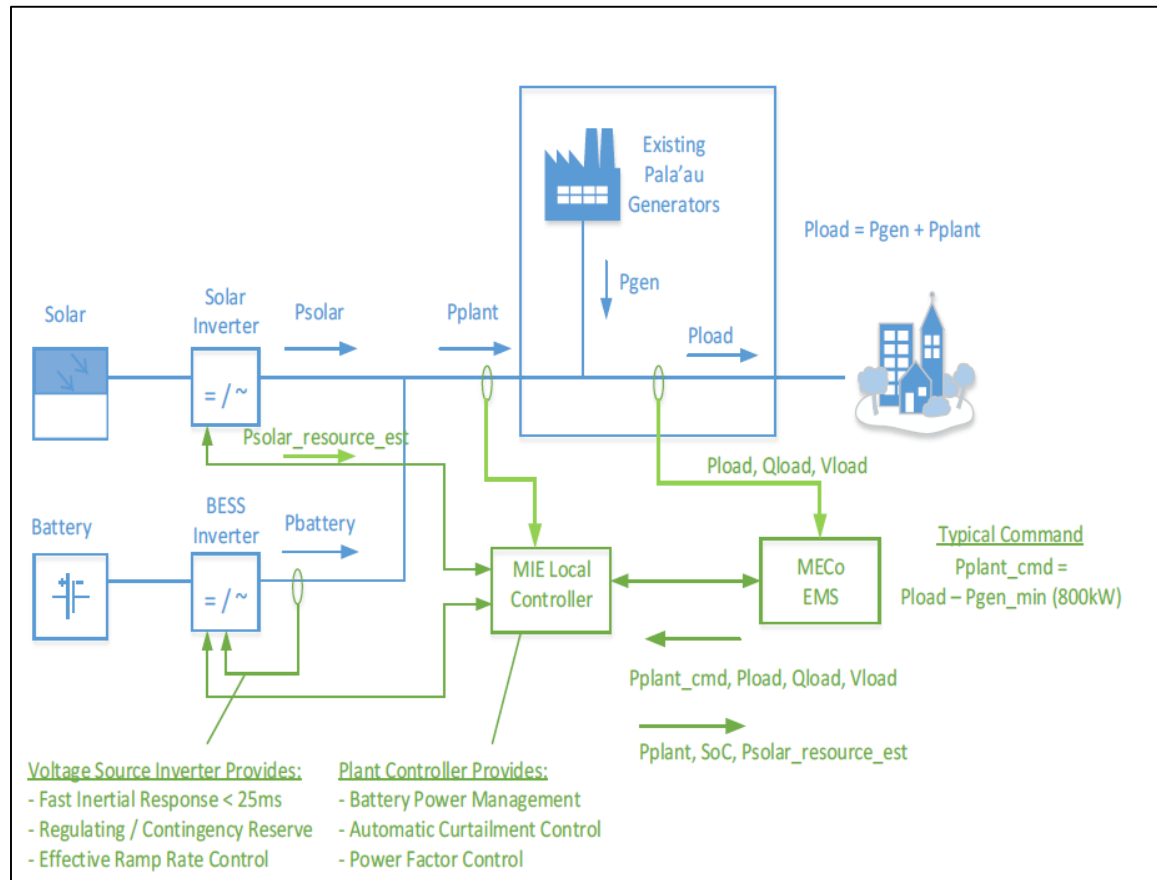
Existing Pala'au Generators

Pload = Pgen + Pplant

Pgen

Solar

Solar Inverter

Psolar

Pplant

Pload

= / ~

Psolar_resource_est

Pload, Qload, Vload

Battery

BESS Inverter

Pbattery

= / ~

MIE Local Controller

MECo EMS

Typical Command
Pplant_cmd =
Pload – Pgen_min (800kW)

Pplant_cmd, Pload, Qload, Vload

Pplant, SoC, Psolar_resource_est

Voltage Source Inverter Provides:
- Fast Inertial Response < 25ms
- Regulating / Contingency Reserve
- Effective Ramp Rate Control

Plant Controller Provides:
- Battery Power Management
- Automatic Curtailment Control
- Power Factor Control